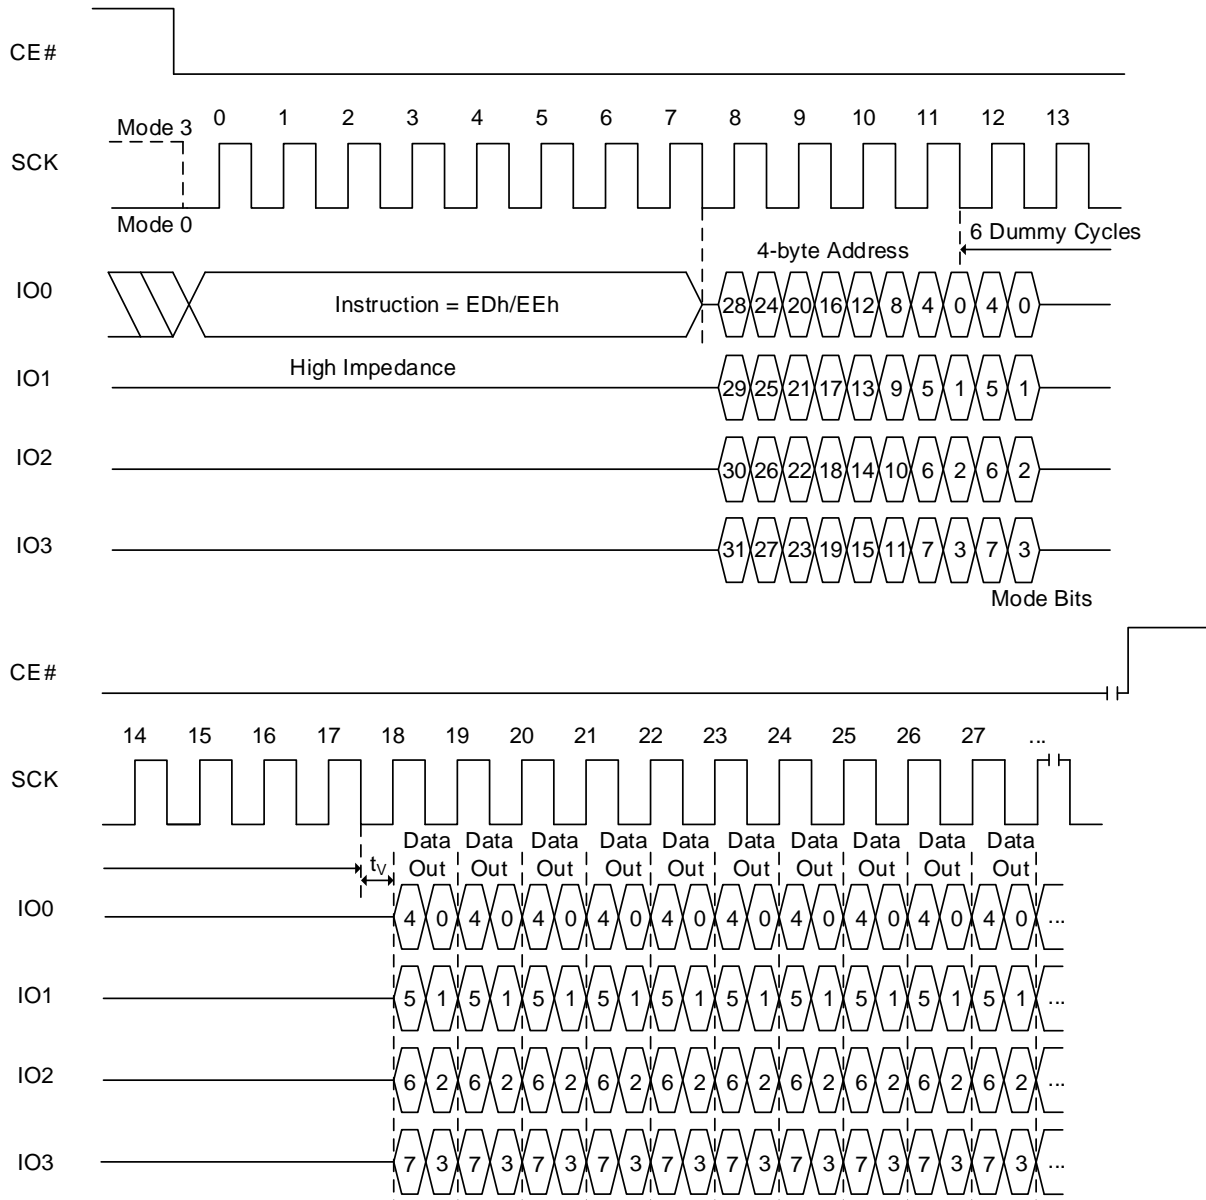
CE#

Mode 3 0 1 2 3 4 5 6 7 8 9 10 11 12 13

SCK

Mode 0

6 Dummy Cycles

4-byte Address

IO0

Instruction = EDh/EEh

28 24 20 16 12 8 4 0 4 0

IO1

High Impedance

29 25 21 17 13 9 5 1 5 1

IO2

30 26 22 18 14 10 6 2 6 2

IO3

31 27 23 19 15 11 7 3 7 3

Mode Bits

CE#

14 15 16 17 18 19 20 21 22 23 24 25 26 27 ...

SCK

$t_V$

Data Out Data Out Data Out Data Out Data Out Data Out Data Out Data Out Data Out Data Out

IO0

4 0 4 0 4 0 4 0 4 0 4 0 4 0 4 0 4 0 4 0 ...

IO1

5 1 5 1 5 1 5 1 5 1 5 1 5 1 5 1 5 1 5 1 ...

IO2

6 2 6 2 6 2 6 2 6 2 6 2 6 2 6 2 6 2 6 2 ...

IO3

7 3 7 3 7 3 7 3 7 3 7 3 7 3 7 3 7 3 7 3 ...